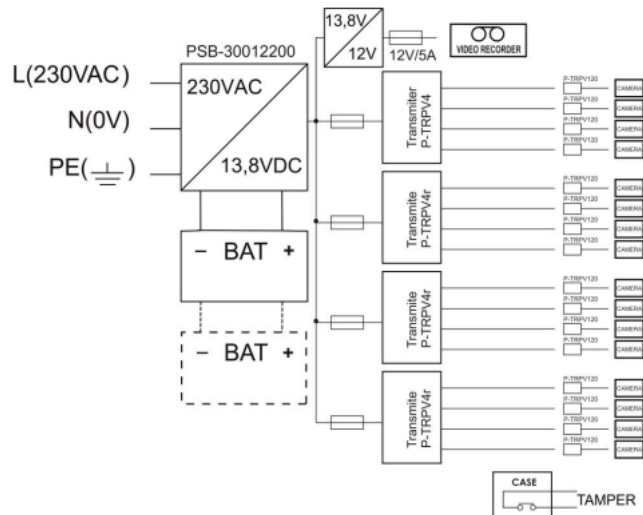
13,8V
12V
12V/5A
VIDEO RECORDER
PSB-30012200
L(230VAC)
N(0V)
PE($\perp$)
230VAC
13,8VDC
- BAT +
- BAT +
Transmiter P-TRPV4
Transmite P-TRPV4r
Transmite P-TRPV4r
Transmite P-TRPV4r
P-TRPV120
CAMERA
P-TRPV120
CAMERA
P-TRPV120
CAMERA
P-TRPV120
CAMERA
P-TRPV120
CAMERA
P-TRPV120
CAMERA
P-TRPV120
CAMERA
P-TRPV120
CAMERA
P-TRPV120
CAMERA
P-TRPV120
CAMERA
P-TRPV120
CAMERA
P-TRPV120
CAMERA
P-TRPV120
CAMERA
P-TRPV120
CAMERA
P-TRPV120
CAMERA
P-TRPV120
CAMERA
CASE
TAMPER